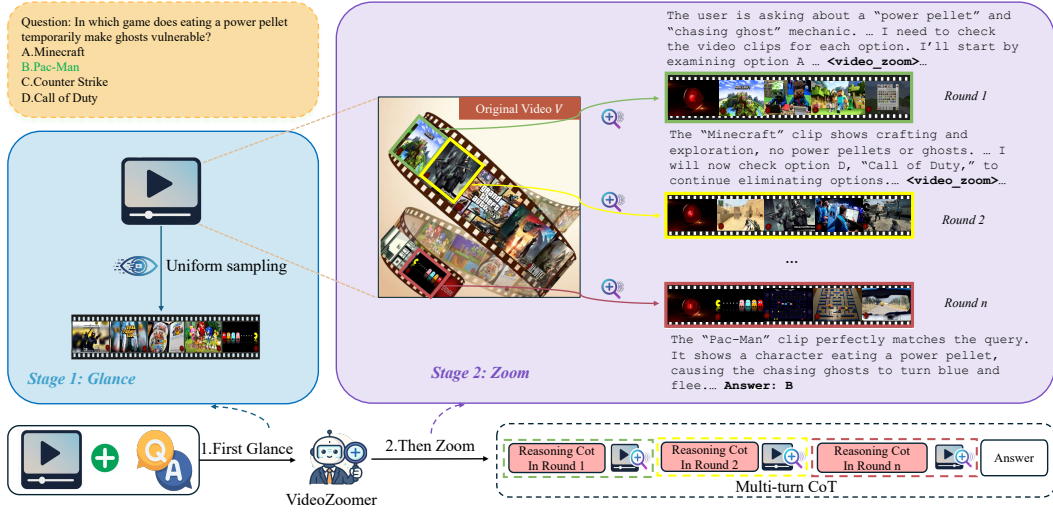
Question: In which game does eating a power pellet temporarily make ghosts vulnerable?
A.Minecraft
B.Pac-Man
C.Counter Strike
D.Call of Duty

Uniform sampling

Stage 1: Glance

Original Video $V$

The user is asking about a "power pellet" and "chasing ghost" mechanic. … I need to check the video clips for each option. I'll start by examining option A … **<video_zoom>**…

Round 1

The "Minecraft" clip shows crafting and exploration, no power pellets or ghosts. … I will now check option D, "Call of Duty," to continue eliminating options.… **<video_zoom>**…

Round 2

…

Round n

The "Pac-Man" clip perfectly matches the query. It shows a character eating a power pellet, causing the chasing ghosts to turn blue and flee.… **Answer: B**

Stage 2: Zoom

Q A

1.First Glance

VideoZoomer

2.Then Zoom

Reasoning Cot In Round 1

Reasoning Cot In Round 2

Reasoning Cot In Round n

Answer

Multi-turn CoT